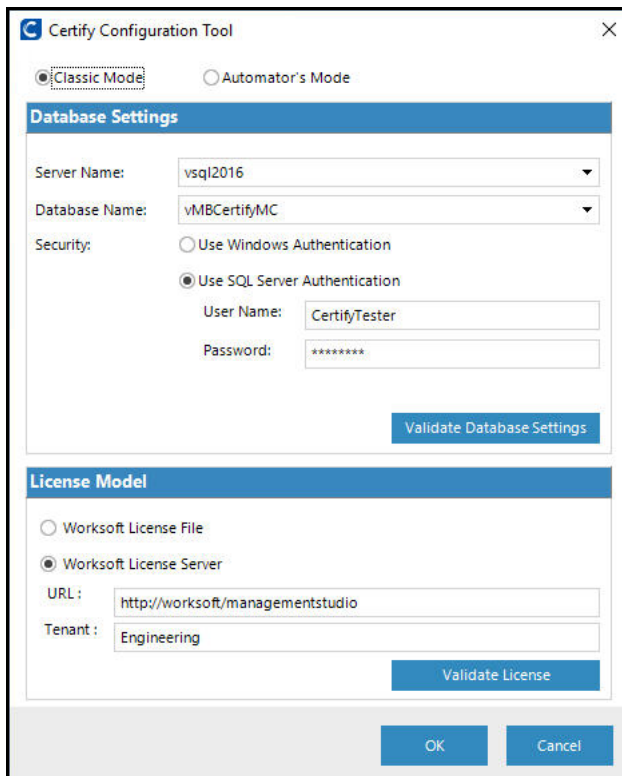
Certify Configuration Tool

Classic Mode

Automator's Mode

Database Settings

Server Name: vsql2016

Database Name: vMBCertifyMC

Security: Use Windows Authentication

Use SQL Server Authentication

User Name: CertifyTester

Password: ********

Validate Database Settings

License Model

Worksoft License File

Worksoft License Server

URL : http://worksoft/managementstudio

Tenant : Engineering

Validate License

OK

Cancel